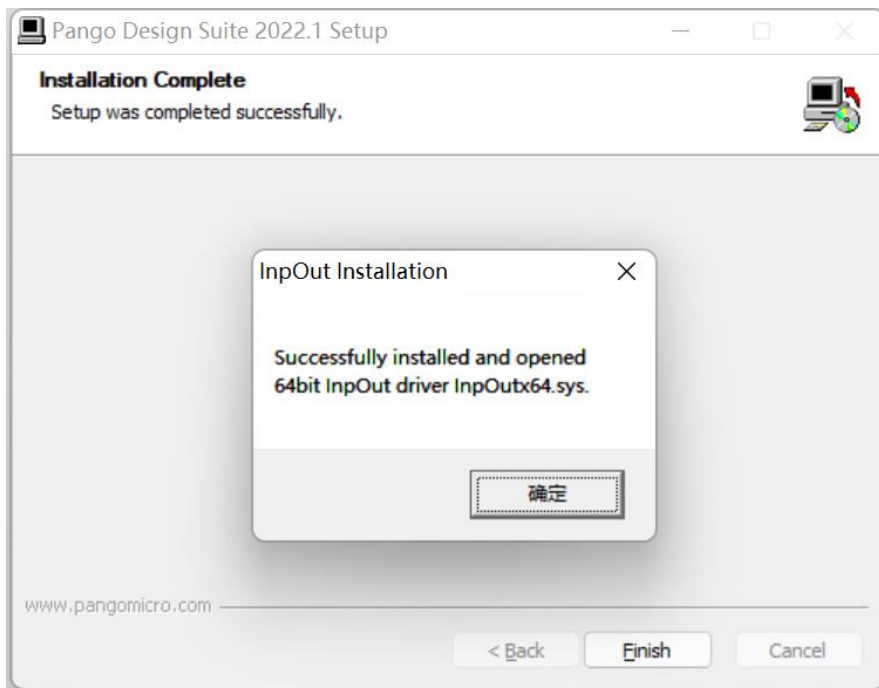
Pango Design Suite 2022.1 Setup

Installation Complete
Setup was completed successfully.

InpOut Installation

Successfully installed and opened 64bit InpOut driver InpOutx64.sys.

确定

www.pangomicro.com

< Back

Finish

Cancel